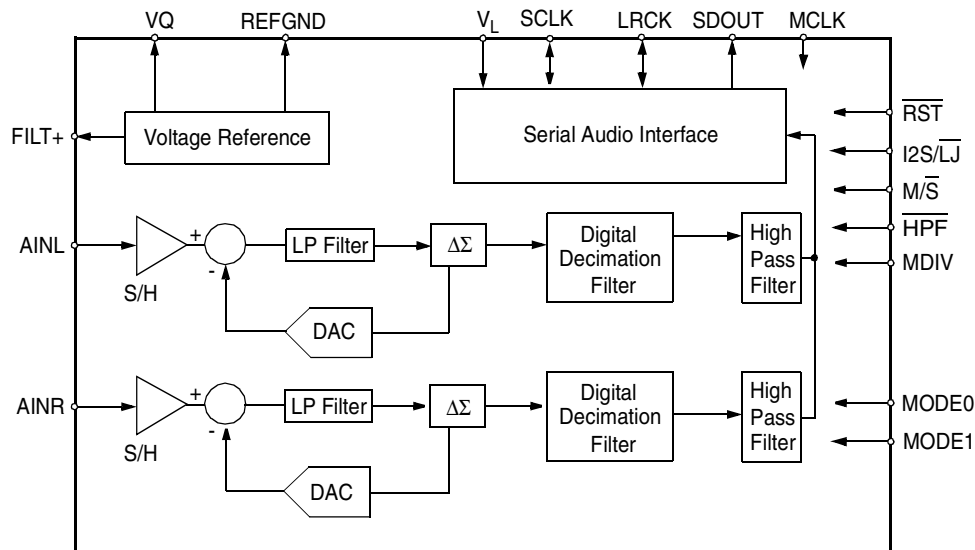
VQ REFGND $V_L$ SCLK LRCK SDOUT MCLK

FILT+

Voltage Reference

Serial Audio Interface

$\overline{RST}$

I2S/$\overline{LJ}$

M/$\overline{S}$

$\overline{HPF}$

MDIV

AINL

S/H

+

-

LP Filter

$\Delta\Sigma$

Digital Decimation Filter

High Pass Filter

DAC

AINR

S/H

+

-

LP Filter

$\Delta\Sigma$

Digital Decimation Filter

High Pass Filter

DAC

MODE0

MODE1